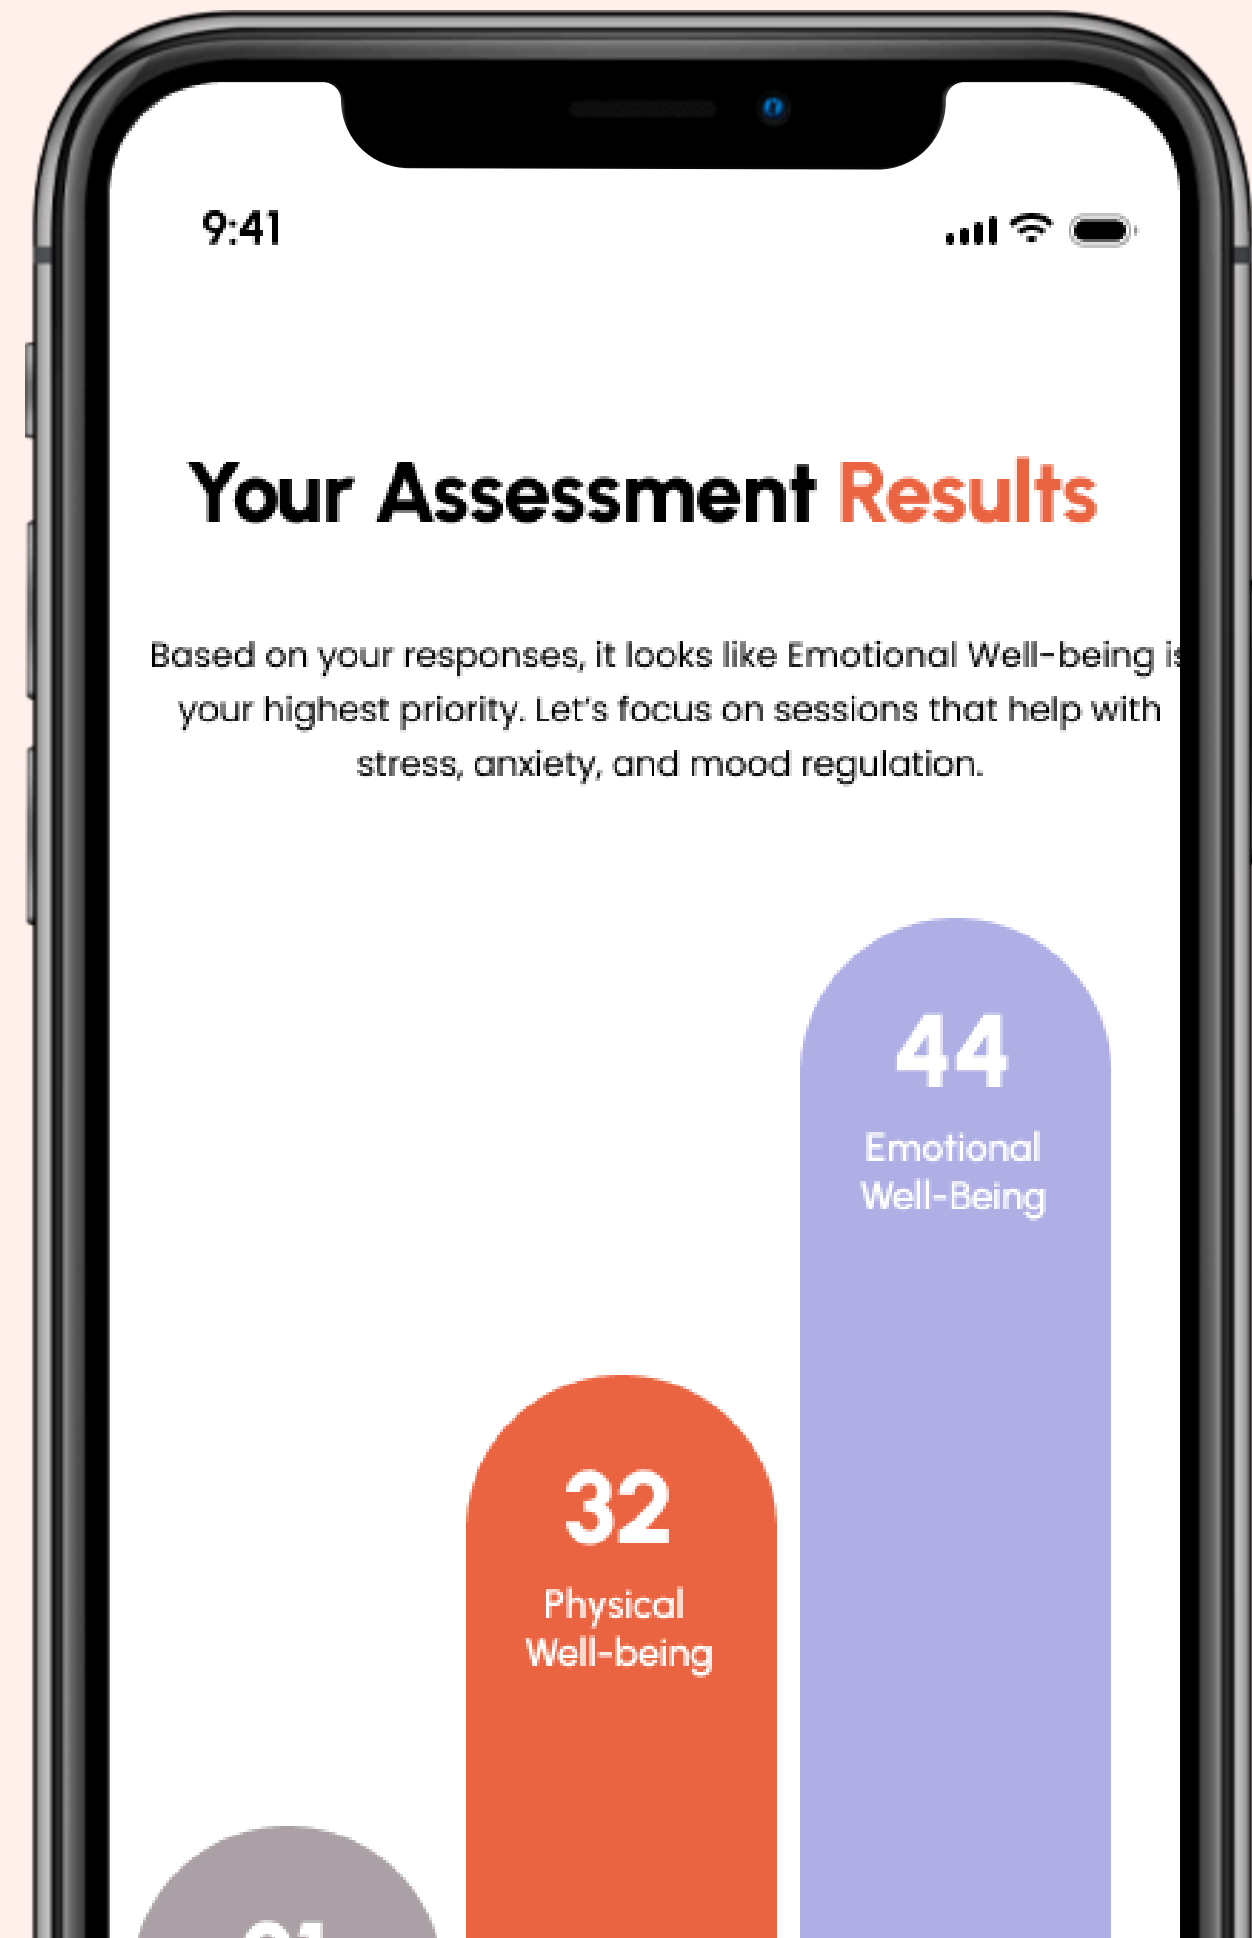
9:41

Your Assessment Results

Based on your responses, it looks like Emotional Well-being i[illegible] your highest priority. Let's focus on sessions that help with stress, anxiety, and mood regulation.

44
Emotional Well-Being

32
Physical Well-being

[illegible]